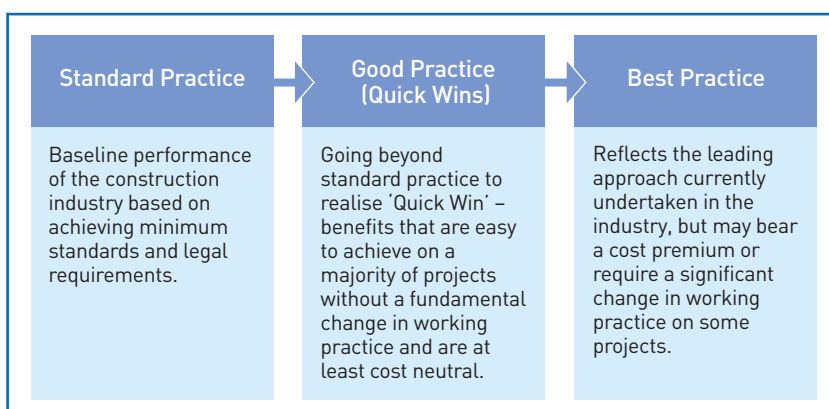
Standard Practice

Baseline performance of the construction industry based on achieving minimum standards and legal requirements.

Good Practice (Quick Wins)

Going beyond standard practice to realise 'Quick Win' – benefits that are easy to achieve on a majority of projects without a fundamental change in working practice and are at least cost neutral.

Best Practice

Reflects the leading approach currently undertaken in the industry, but may bear a cost premium or require a significant change in working practice on some projects.